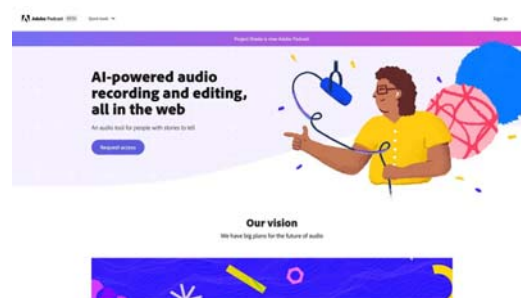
Adobe Podcast BETA Quick tools

Sign in

Project Shasta is now Adobe Podcast

AI-powered audio recording and editing, all in the web

An audio tool for people with stories to tell

Request access

Our vision

We have big plans for the future of audio